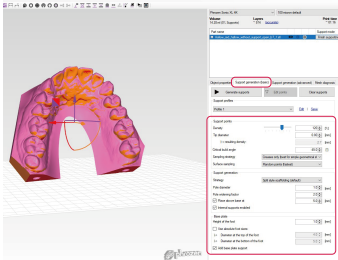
Phrozen Sonic XL 4K
Volume
(36000.000 Supported)
Layers
980
Print time
File name
Support mode
Object properties
Support generation (basic)
Support generation (advanced)
Mesh diagnostic
Generate supports
Edit points
Clear supports
Support profiles
Profile 1
Edit
Save
Support points
Density
Tip diameter
Critical build angle
Sampling strategy
Surface sampling
Support generation
Strategy
Pole diameter
Pole widening factor
Place above base at
Internal supports enabled
Base plate
Height of the foot
Use absolute foot sizes
Diameter at the top of the foot
Diameter at the bottom of the foot
Add base plate support